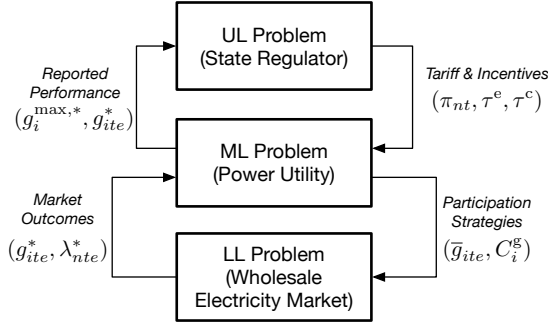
UL Problem
(State Regulator)

Reported Performance
$(g_i^{\max,*}, g_{ite}^*)$

Tariff & Incentives
$(\pi_{nt}, \tau^{\mathrm{e}}, \tau^{\mathrm{c}})$

ML Problem
(Power Utility)

Market Outcomes
$(g_{ite}^*, \lambda_{nte}^*)$

Participation Strategies
$(\overline{g}_{ite}, C_i^{\mathrm{g}})$

LL Problem
(Wholesale Electricity Market)